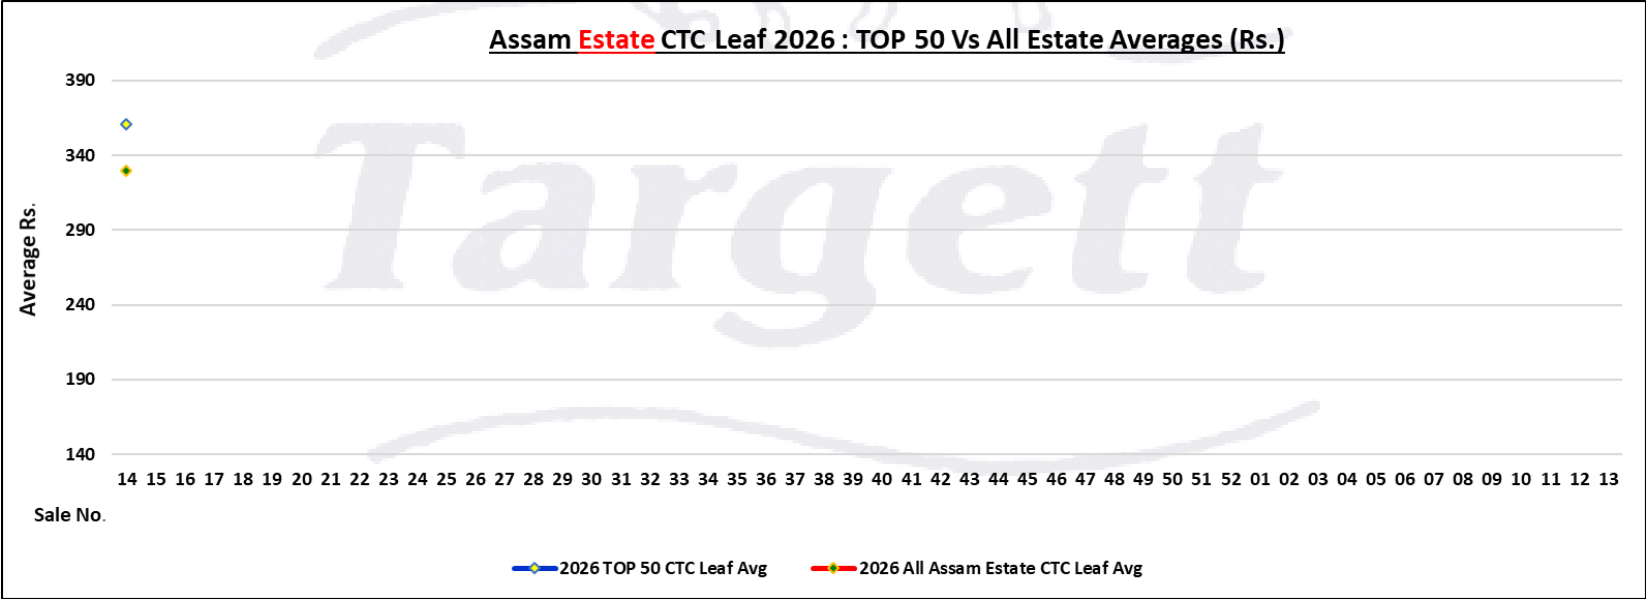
Assam Estate CTC Leaf 2026 : TOP 50 Vs All Estate Averages (Rs.)

Targett

Average Rs.

390
340
290
240
190
140

14 15 16 17 18 19 20 21 22 23 24 25 26 27 28 29 30 31 32 33 34 35 36 37 38 39 40 41 42 43 44 45 46 47 48 49 50 51 52 01 02 03 04 05 06 07 08 09 10 11 12 13

Sale No.

2026 TOP 50 CTC Leaf Avg
2026 All Assam Estate CTC Leaf Avg